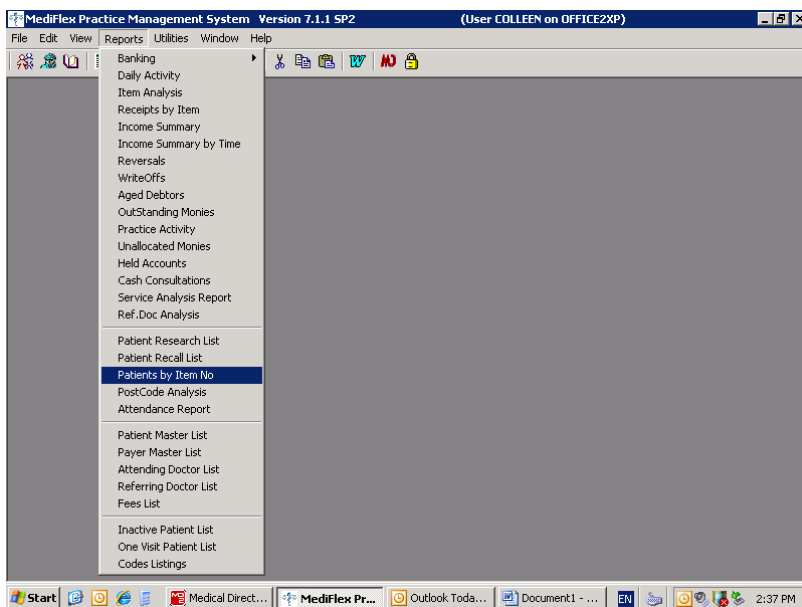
MediFlex Practice Management System Version 7.1.1 SP2 (User COLLEEN on OFFICE2XP)

File Edit View Reports Utilities Window Help

Banking
Daily Activity
Item Analysis
Receipts by Item
Income Summary
Income Summary by Time
Reversals
WriteOffs
Aged Debtors
OutStanding Monies
Practice Activity
Unallocated Monies
Held Accounts
Cash Consultations
Service Analysis Report
Ref.Doc Analysis

Patient Research List
Patient Recall List
Patients by Item No
PostCode Analysis
Attendance Report

Patient Master List
Payer Master List
Attending Doctor List
Referring Doctor List
Fees List

Inactive Patient List
One Visit Patient List
Codes Listings

Start | Medical Direct... | MediFlex Pr... | Outlook Toda... | Document1 - ... | EN | 2:37 PM